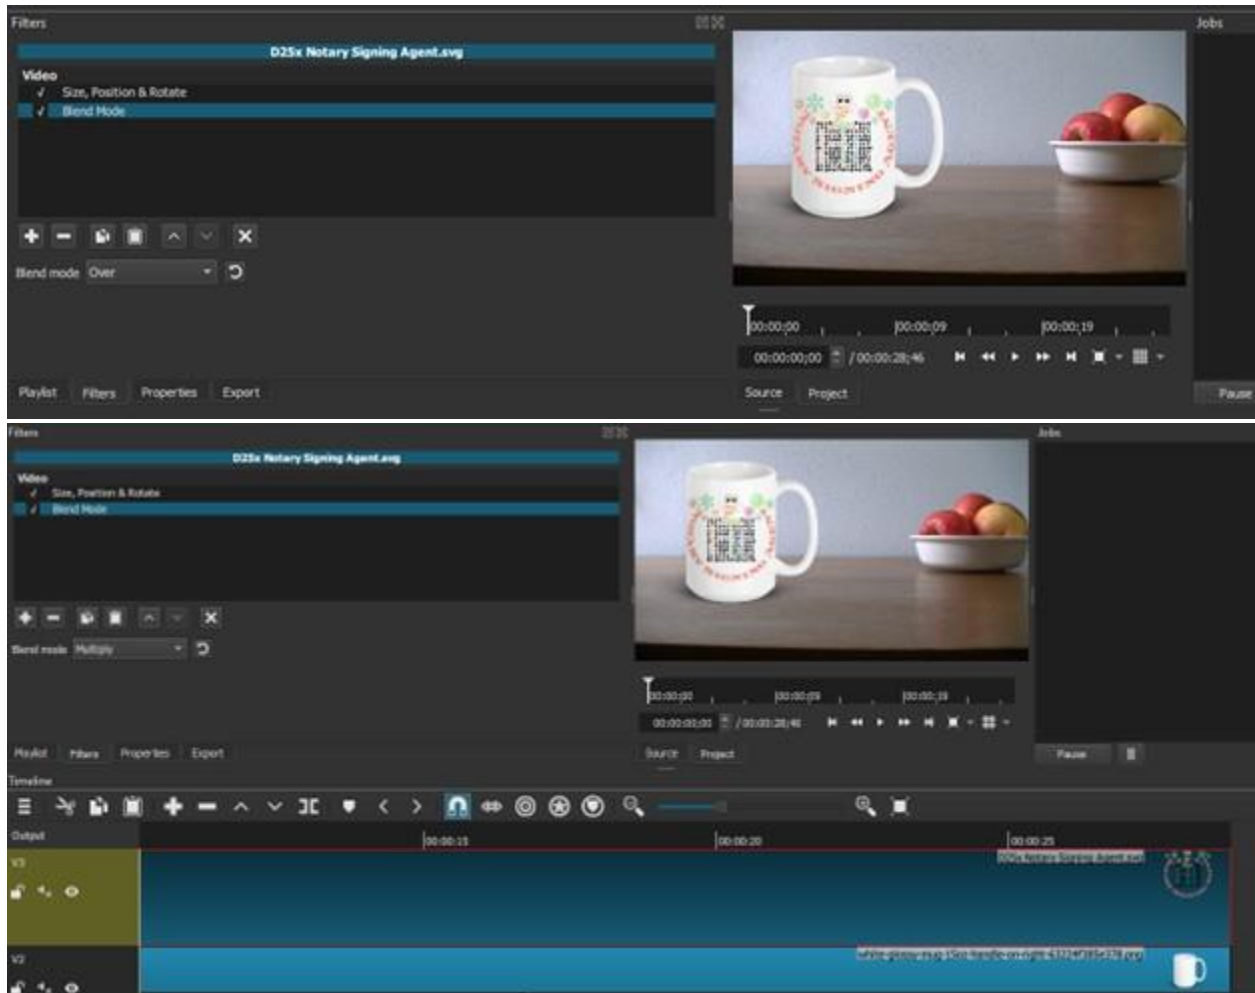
Filters

D25x Notary Signing Agent.svg

Video

✓ Size, Position & Rotate

✓ Blend Mode

Blend mode Over

Playlist Filters Properties Export

00:00:00 00:00:09 00:00:19

00:00:00;00 / 00:00:28;46

Source Project

Jobs

Pause

Filters

D25x Notary Signing Agent.svg

Video

✓ Size, Position & Rotate

✓ Blend Mode

Blend mode Multiply

Playlist Filters Properties Export

00:00:00 00:00:09 00:00:19

00:00:00;00 / 00:00:28;46

Source Project

Jobs

Pause

Timeline

Output

00:00:15 00:00:20 00:00:25

V3

D25x Notary Signing Agent.svg

V2

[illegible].svg